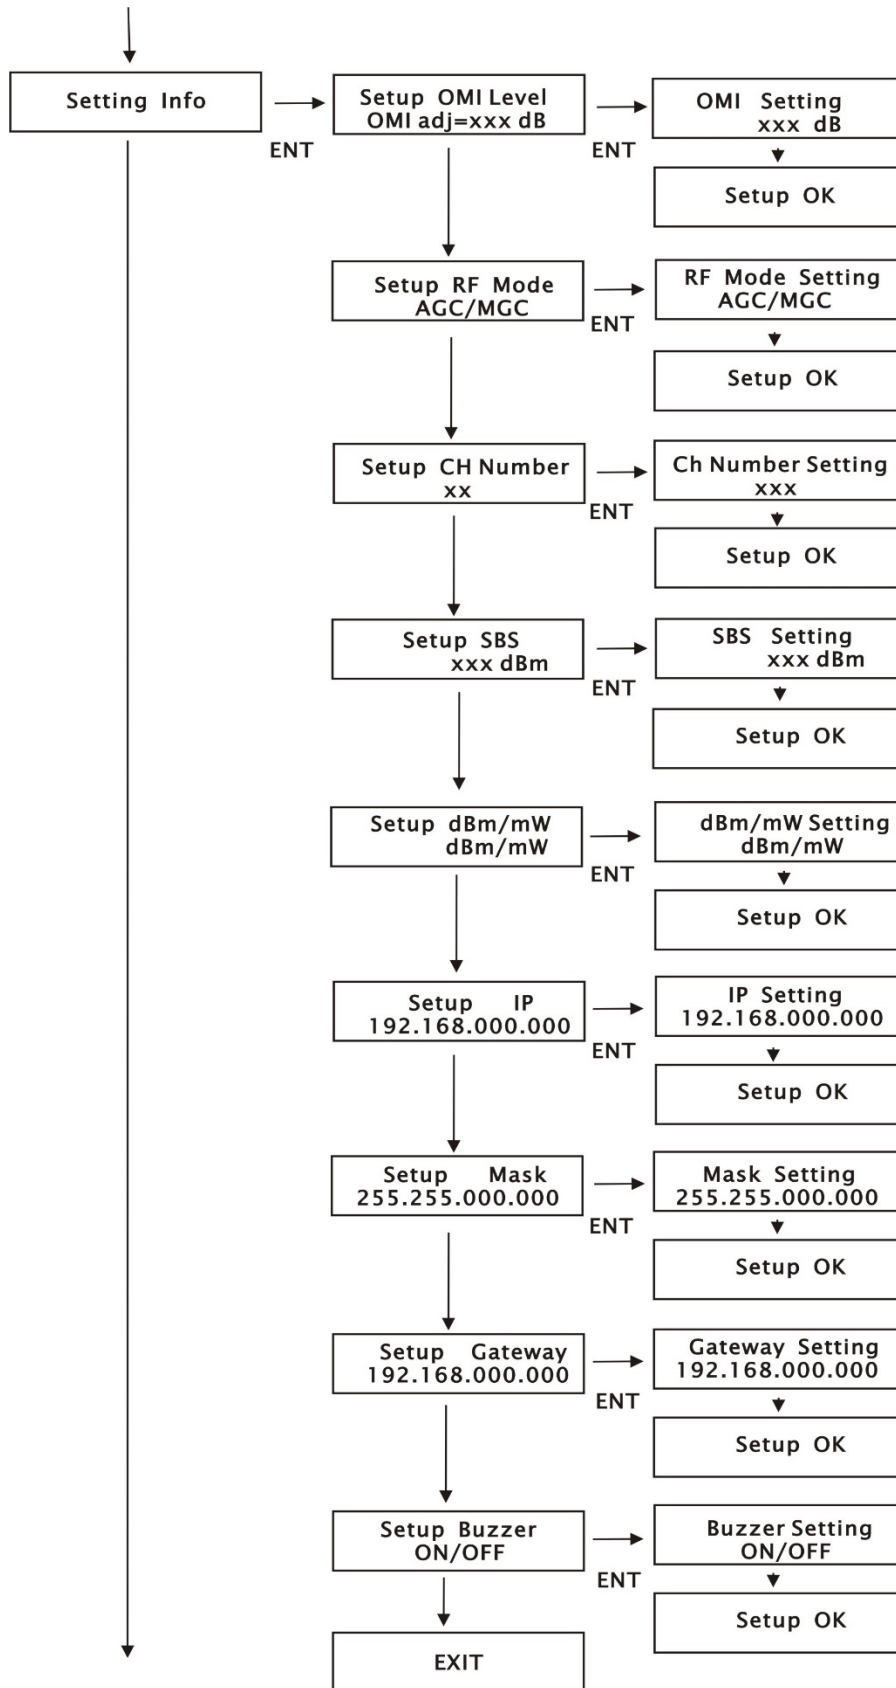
Setting Info

ENT

Setup OMI Level
OMI adj=xxx dB

ENT

OMI Setting
xxx dB

Setup OK

Setup RF Mode
AGC/MGC

ENT

RF Mode Setting
AGC/MGC

Setup OK

Setup CH Number
xx

ENT

Ch Number Setting
xxx

Setup OK

Setup SBS
xxx dBm

ENT

SBS Setting
xxx dBm

Setup OK

Setup dBm/mW
dBm/mW

ENT

dBm/mW Setting
dBm/mW

Setup OK

Setup IP
192.168.000.000

ENT

IP Setting
192.168.000.000

Setup OK

Setup Mask
255.255.000.000

ENT

Mask Setting
255.255.000.000

Setup OK

Setup Gateway
192.168.000.000

ENT

Gateway Setting
192.168.000.000

Setup OK

Setup Buzzer
ON/OFF

ENT

Buzzer Setting
ON/OFF

Setup OK

EXIT